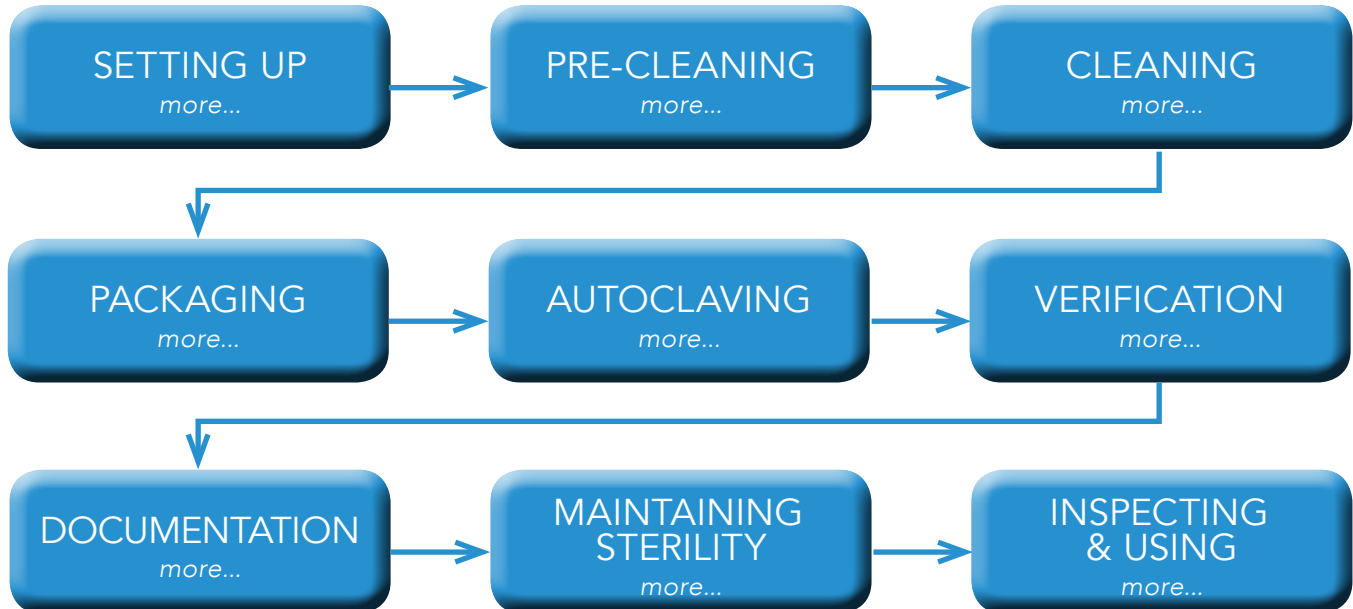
SETTING UP
more...

PRE-CLEANING
more...

CLEANING
more...

PACKAGING
more...

AUTOCLAVING
more...

VERIFICATION
more...

DOCUMENTATION
more...

MAINTAINING STERILITY
more...

INSPECTING & USING
more...